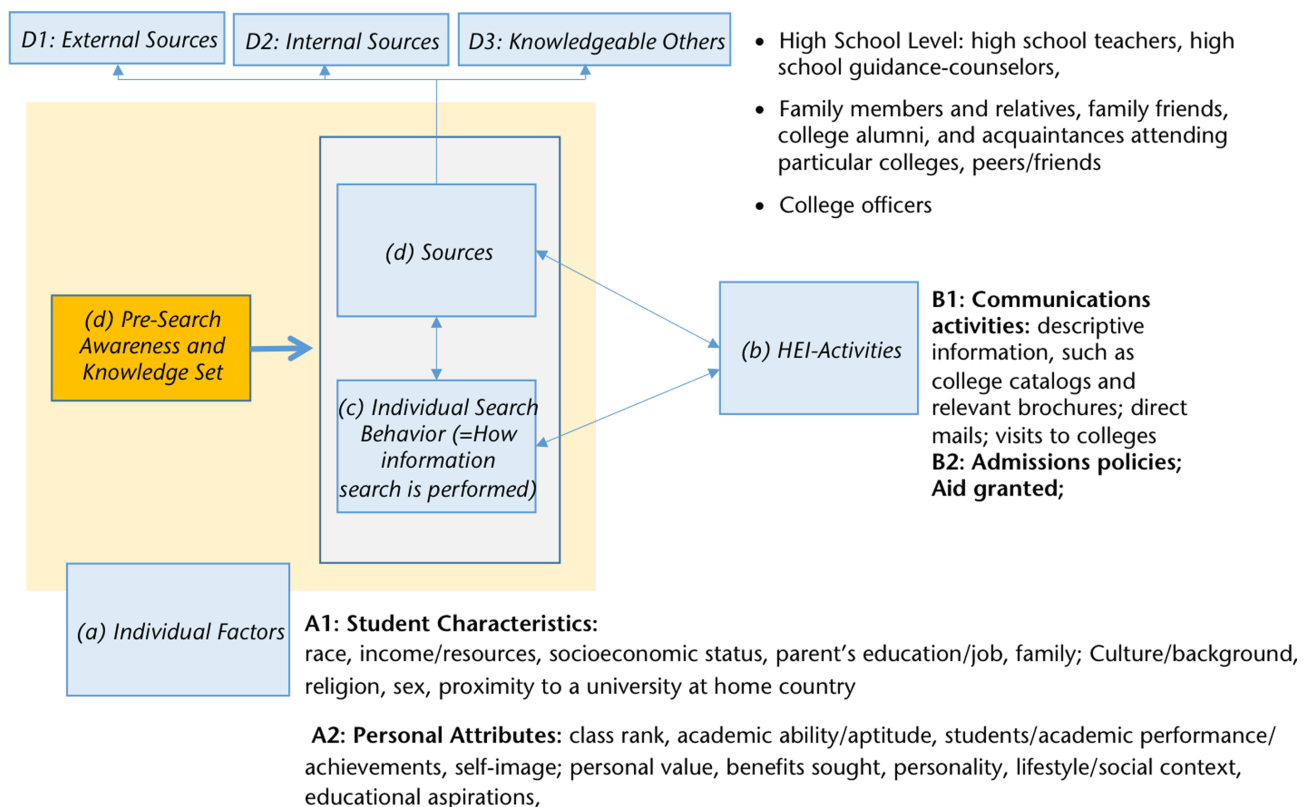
D1: External Sources

D2: Internal Sources

D3: Knowledgeable Others

• High School Level: high school teachers, high school guidance-counselors,

• Family members and relatives, family friends, college alumni, and acquaintances attending particular colleges, peers/friends

• College officers

(d) Sources

(d) Pre-Search Awareness and Knowledge Set

(c) Individual Search Behavior (=How information search is performed)

(b) HEI-Activities

**B1: Communications activities:** descriptive information, such as college catalogs and relevant brochures; direct mails; visits to colleges
**B2: Admissions policies; Aid granted;**

(a) Individual Factors

**A1: Student Characteristics:**
race, income/resources, socioeconomic status, parent's education/job, family; Culture/background, religion, sex, proximity to a university at home country

**A2: Personal Attributes:** class rank, academic ability/aptitude, students/academic performance/achievements, self-image; personal value, benefits sought, personality, lifestyle/social context, educational aspirations,